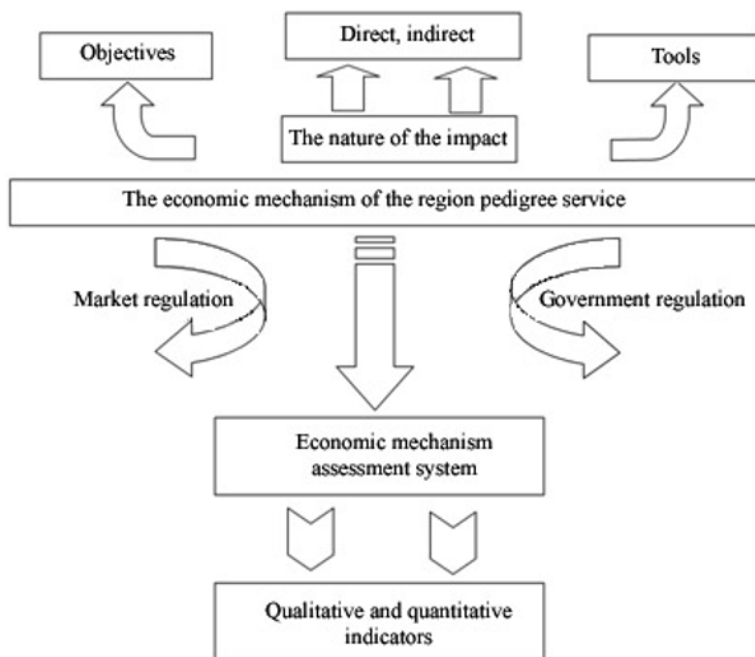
Objectives

Direct, indirect

Tools

The nature of the impact

The economic mechanism of the region pedigree service

Market regulation

Government regulation

Economic mechanism assessment system

Qualitative and quantitative indicators